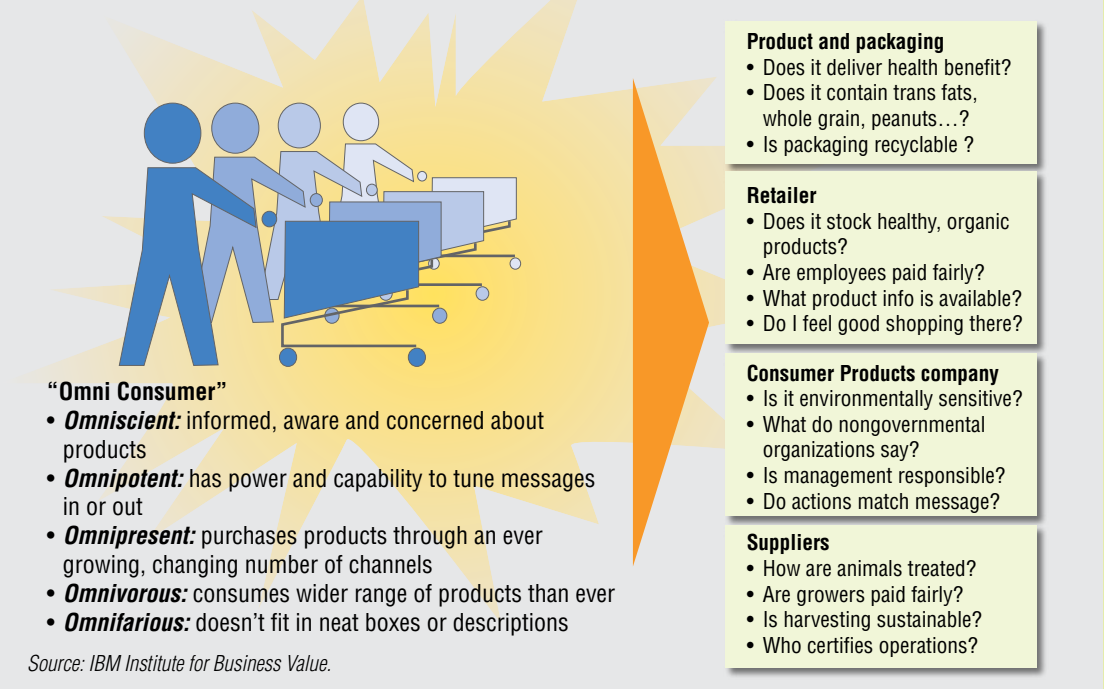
"Omni Consumer"

- *Omniscient:* informed, aware and concerned about products
- *Omnipotent:* has power and capability to tune messages in or out
- *Omnipresent:* purchases products through an ever growing, changing number of channels
- *Omnivorous:* consumes wider range of products than ever
- *Omnifarious:* doesn't fit in neat boxes or descriptions

Source: IBM Institute for Business Value.

**Product and packaging**
- Does it deliver health benefit?
- Does it contain trans fats, whole grain, peanuts…?
- Is packaging recyclable ?

**Retailer**
- Does it stock healthy, organic products?
- Are employees paid fairly?
- What product info is available?
- Do I feel good shopping there?

**Consumer Products company**
- Is it environmentally sensitive?
- What do nongovernmental organizations say?
- Is management responsible?
- Do actions match message?

**Suppliers**
- How are animals treated?
- Are growers paid fairly?
- Is harvesting sustainable?
- Who certifies operations?